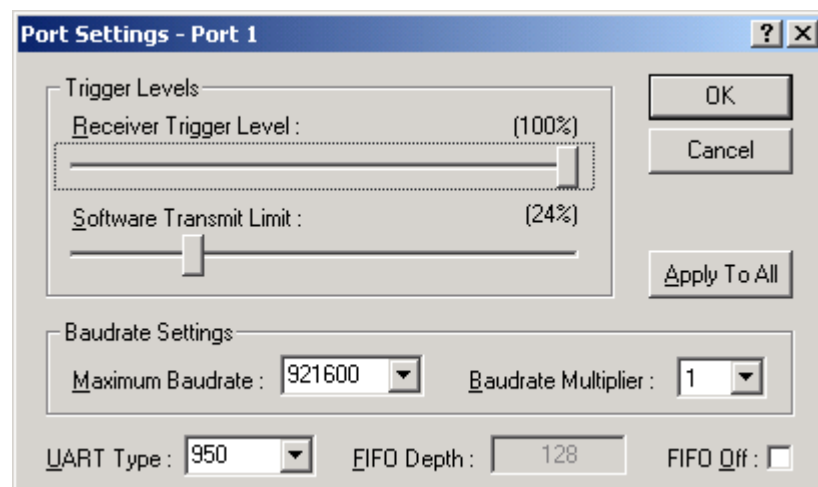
Port Settings - Port 1

?

Trigger Levels

Receiver Trigger Level : (100%)

Software Transmit Limit : (24%)

OK

Cancel

Apply To All

Baudrate Settings

Maximum Baudrate : 921600

Baudrate Multiplier : 1

UART Type : 950

FIFO Depth : 128

FIFO Off :